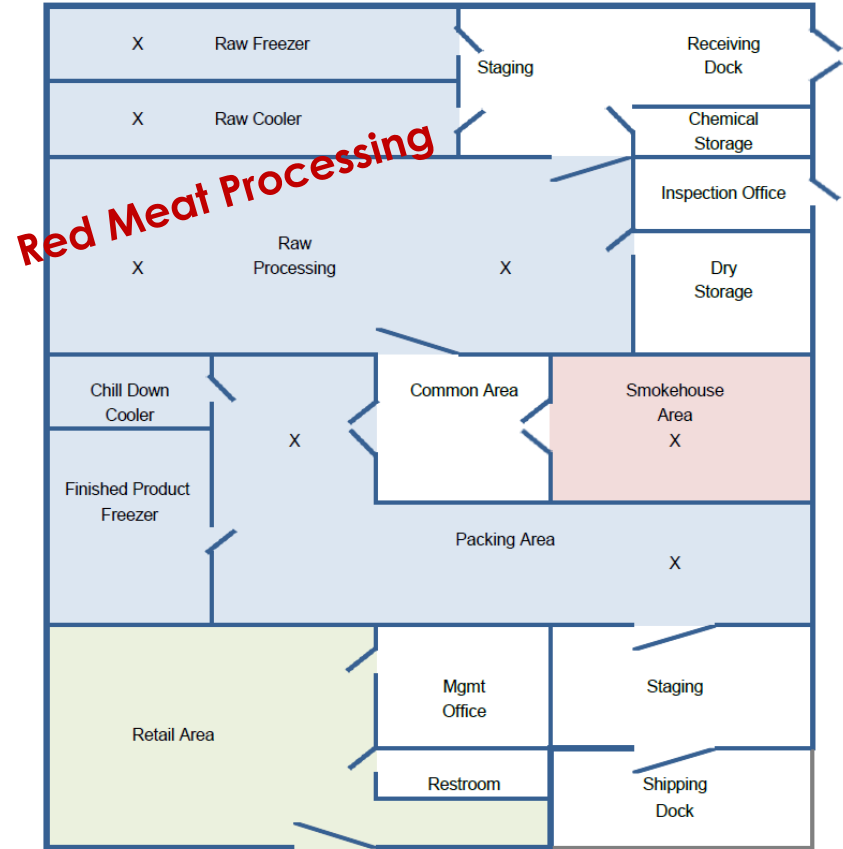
X Raw Freezer

Staging

Receiving Dock

X Raw Cooler

Chemical Storage

Red Meat Processing

Inspection Office

X

Raw Processing

X

Dry Storage

Chill Down Cooler

X

Common Area

Smokehouse Area X

Finished Product Freezer

Packing Area

X

Mgmt Office

Staging

Retail Area

Restroom

Shipping Dock